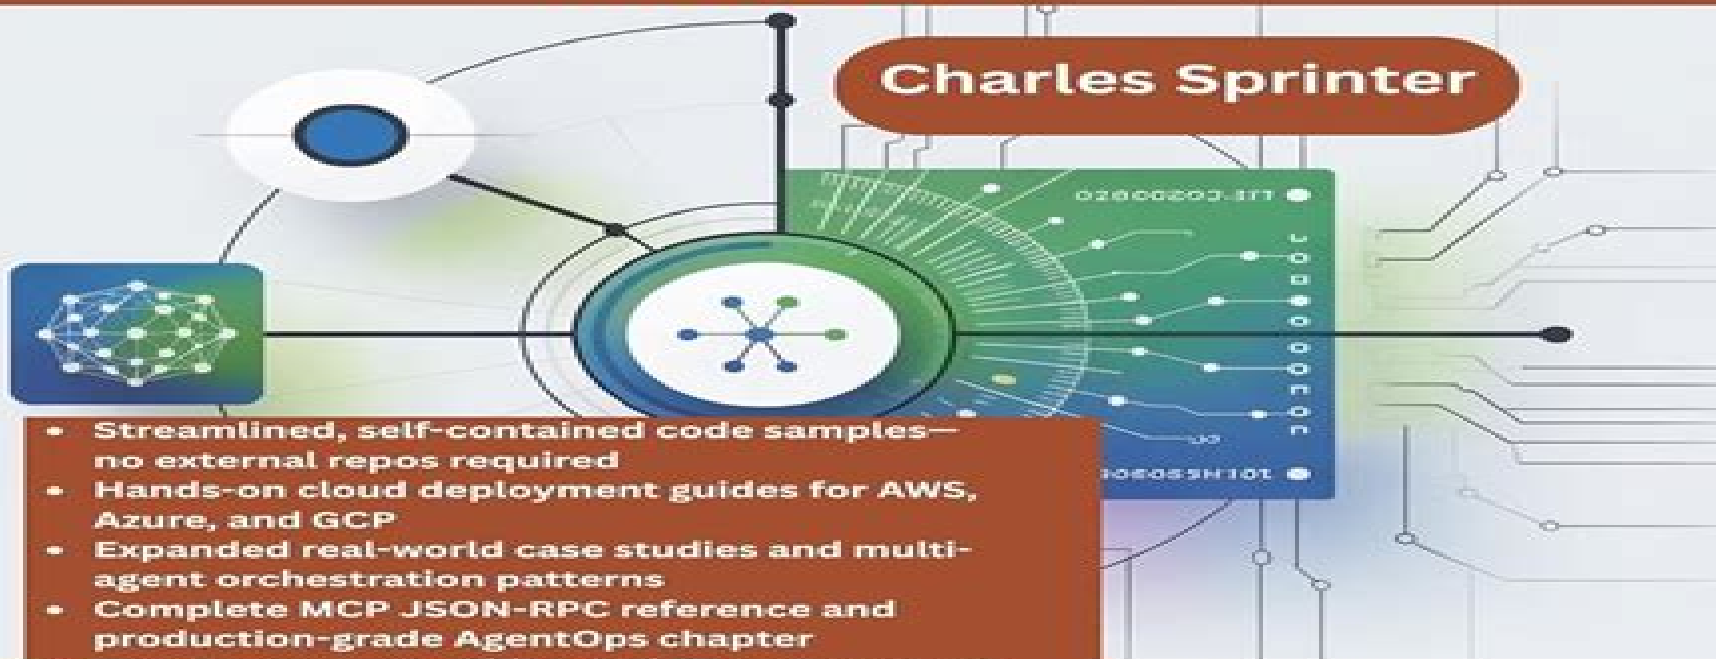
Charles Sprinter

- Streamlined, self-contained code samples—no external repos required
- Hands-on cloud deployment guides for AWS, Azure, and GCP
- Expanded real-world case studies and multi-agent orchestration patterns
- Complete MCP JSON-RPC reference and production-grade AgentOps chapter